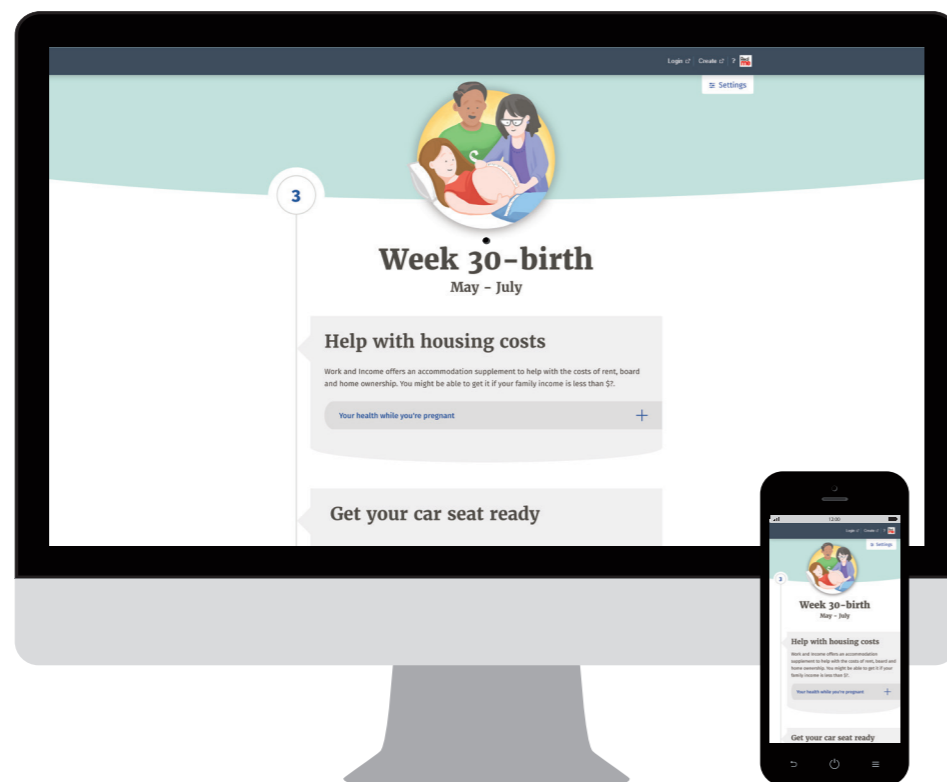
Login | Create | ?

Settings

3

Week 30-birth

May - July

Help with housing costs

Work and Income offers an accommodation supplement to help with the costs of rent, board and home ownership. You might be able to get it if your family income is less than $?.

Your health while you're pregnant +

Get your car seat ready

12:00

Login | Create | ?

Settings

3

Week 30-birth

May - July

Help with housing costs

Work and Income offers an accommodation supplement to help with the costs of rent, board and home ownership. You might be able to get it if your family income is less than $?.

Your health while you're pregnant +

Get your car seat ready